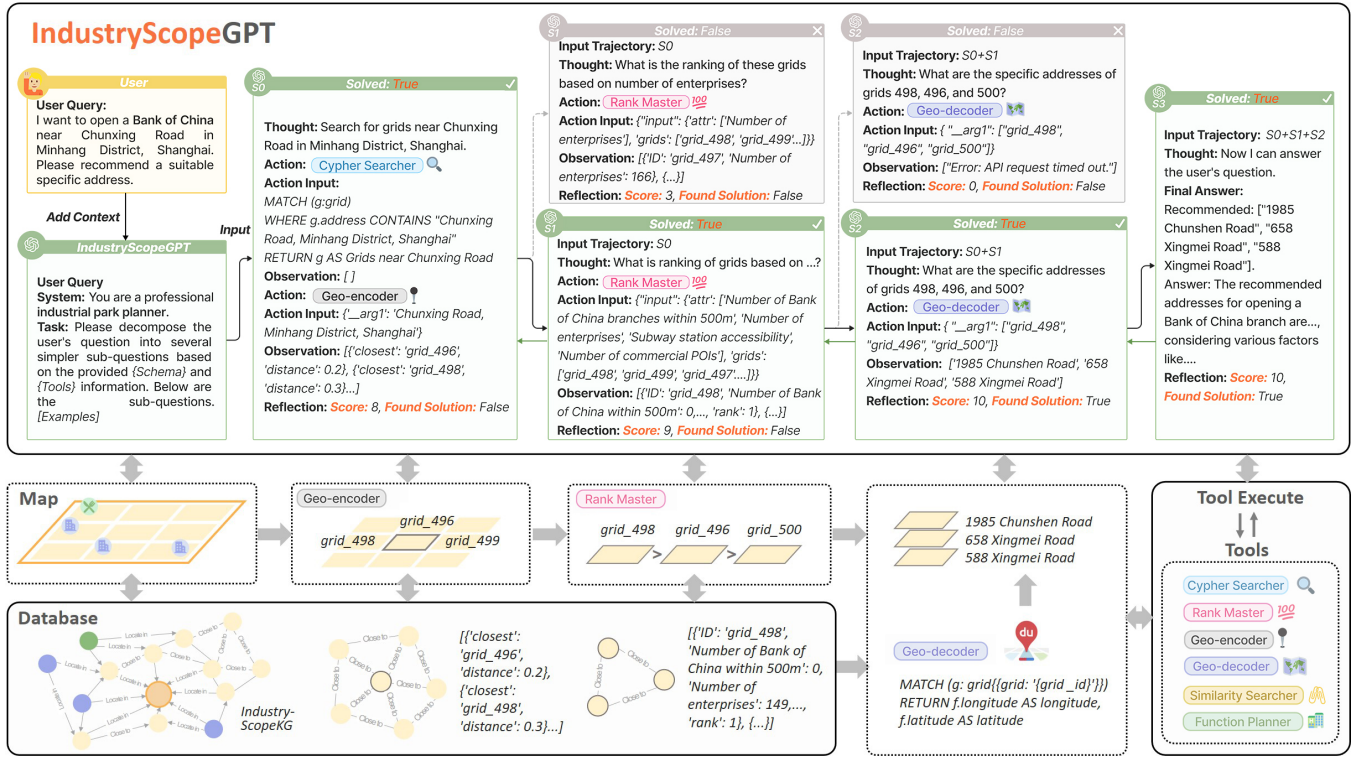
IndustryScopeGPT

User
User Query:
I want to open a Bank of China near Chunxing Road in Minhang District, Shanghai. Please recommend a suitable specific address.

Add Context

IndustryScopeGPT
User Query
System: You are a professional industrial park planner.
Task: Please decompose the user's question into several simpler sub-questions based on the provided {Schema} and {Tools} information. Below are the sub-questions.
[Examples]

Input

S0 Solved: True
Thought: Search for grids near Chunxing Road in Minhang District, Shanghai.
Action: Cypher Searcher
Action Input:
MATCH (g:grid)
WHERE g.address CONTAINS "Chunxing Road, Minhang District, Shanghai"
RETURN g AS Grids near Chunxing Road
Observation: [ ]
Action: Geo-encoder
Action Input: {'__arg1': 'Chunxing Road, Minhang District, Shanghai'}
Observation: [{'closest': 'grid_496', 'distance': 0.2}, {'closest': 'grid_498', 'distance': 0.3}...]
Reflection: Score: 8, Found Solution: False

S1 Solved: False
Input Trajectory: S0
Thought: What is the ranking of these grids based on number of enterprises?
Action: Rank Master
Action Input: {"input": {'attr': ['Number of enterprises'], 'grids': ['grid_498', 'grid_499'...]}}
Observation: [{'ID': 'grid_497', 'Number of enterprises': 166}, {...}]
Reflection: Score: 3, Found Solution: False

S1 Solved: True
Input Trajectory: S0
Thought: What is ranking of grids based on ...?
Action: Rank Master
Action Input: {"input": {'attr': ['Number of Bank of China branches within 500m', 'Number of enterprises', 'Subway station accessibility', 'Number of commercial POIs'], 'grids': ['grid_498', 'grid_499', 'grid_497'...]}}
Observation: [{'ID': 'grid_498', 'Number of Bank of China within 500m': 0,..., 'rank': 1}, {...}]
Reflection: Score: 9, Found Solution: False

S2 Solved: False
Input Trajectory: S0+S1
Thought: What are the specific addresses of grids 498, 496, and 500?
Action: Geo-decoder
Action Input: { "__arg1": ["grid_498", "grid_496", "grid_500"]}
Observation: ["Error: API request timed out."]
Reflection: Score: 0, Found Solution: False

S2 Solved: True
Input Trajectory: S0+S1
Thought: What are the specific addresses of grids 498, 496, and 500?
Action: Geo-decoder
Action Input: { "__arg1": ["grid_498", "grid_496", "grid_500"]}
Observation: ['1985 Chunshen Road', '658 Xingmei Road', '588 Xingmei Road']
Reflection: Score: 10, Found Solution: True

S3 Solved: True
Input Trajectory: S0+S1+S2
Thought: Now I can answer the user's question.
Final Answer:
Recommended: ["1985 Chunshen Road", "658 Xingmei Road", "588 Xingmei Road"].
Answer: The recommended addresses for opening a Bank of China branch are..., considering various factors like....
Reflection: Score: 10,
Found Solution: True

Map

Geo-encoder
grid_496
grid_498
grid_499

Rank Master
grid_498 > grid_496 > grid_500

1985 Chunshen Road
658 Xingmei Road
588 Xingmei Road

Tool Execute
Tools
Cypher Searcher
Rank Master
Geo-encoder
Geo-decoder
Similarity Searcher
Function Planner

Database
Locate in
Close to
Industry-ScopeKG

[{'closest': 'grid_496', 'distance': 0.2}, {'closest': 'grid_498', 'distance': 0.3}...]

[{'ID': 'grid_498', 'Number of Bank of China within 500m': 0, 'Number of enterprises': 149,..., 'rank': 1}, {...}]

Geo-decoder
du
MATCH (g: grid{{grid: '{grid _id}'}})
RETURN f.longitude AS longitude, f.latitude AS latitude